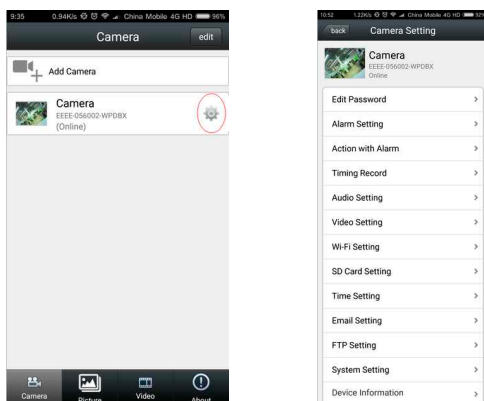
9:35 0.94K/s China Mobile 4G HD 96%

Camera

edit

Add Camera

Camera
EEEE-056002-WPDBX
(Online)

Camera Picture Video About

10:52 1.22K/s China Mobile 4G HD 92%

back Camera Setting

Camera
EEEE-056002-WPDBX
Online

Edit Password >
Alarm Setting >
Action with Alarm >
Timing Record >
Audio Setting >
Video Setting >
Wi-Fi Setting >
SD Card Setting >
Time Setting >
Email Setting >
FTP Setting >
System Setting >
Device Information >